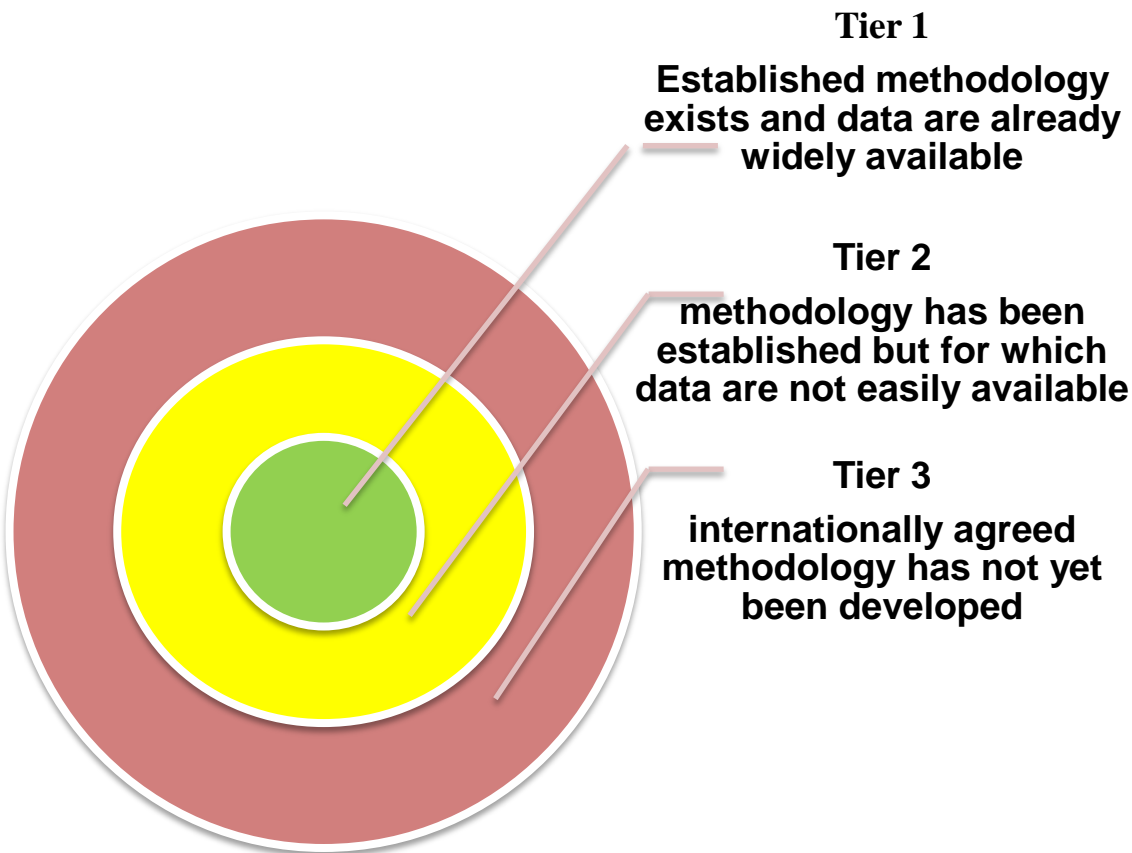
Tier 1

Established methodology exists and data are already widely available

Tier 2

methodology has been established but for which data are not easily available

Tier 3

internationally agreed methodology has not yet been developed